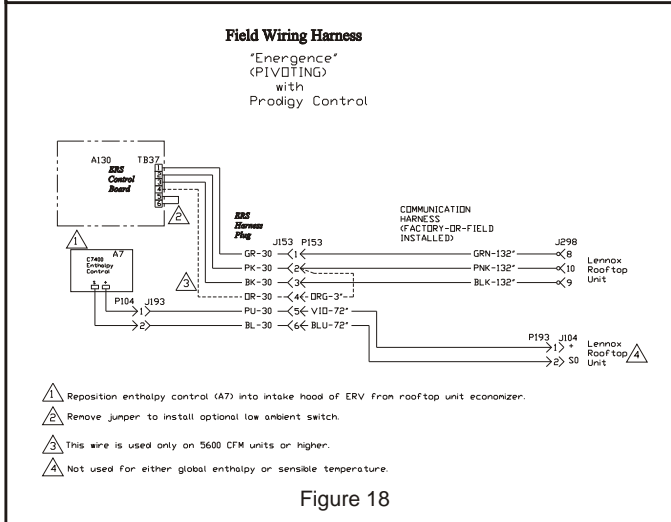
Field Wiring Harness

"Energence" (PIVOTING) with Prodigy Control

A130 TB37

ERS Control Board

1 2 3 4 5 6

2

ERS Harness Plug

1

C7400 Enthalpy Control

A7

3

P104 J193

J153 P153

GR-30 1

PK-30 2

BK-30 3

OR-30 4 ORG-3"

PU-30 5 VIO-72"

BL-30 6 BLU-72"

1

2

COMMUNICATION HARNESS (FACTORY-OR-FIELD INSTALLED)

GRN-132"

PNK-132"

BLK-132"

J298

8

10

9

Lennox Rooftop Unit

P193 J104

1 +

2 S0

Lennox Rooftop Unit

4

1 Reposition enthalpy control (A7) into intake hood of ERV from rooftop unit economizer.

2 Remove jumper to install optional low ambient switch.

3 This wire is used only on 5600 CFM units or higher.

4 Not used for either global enthalpy or sensible temperature.

Figure 18